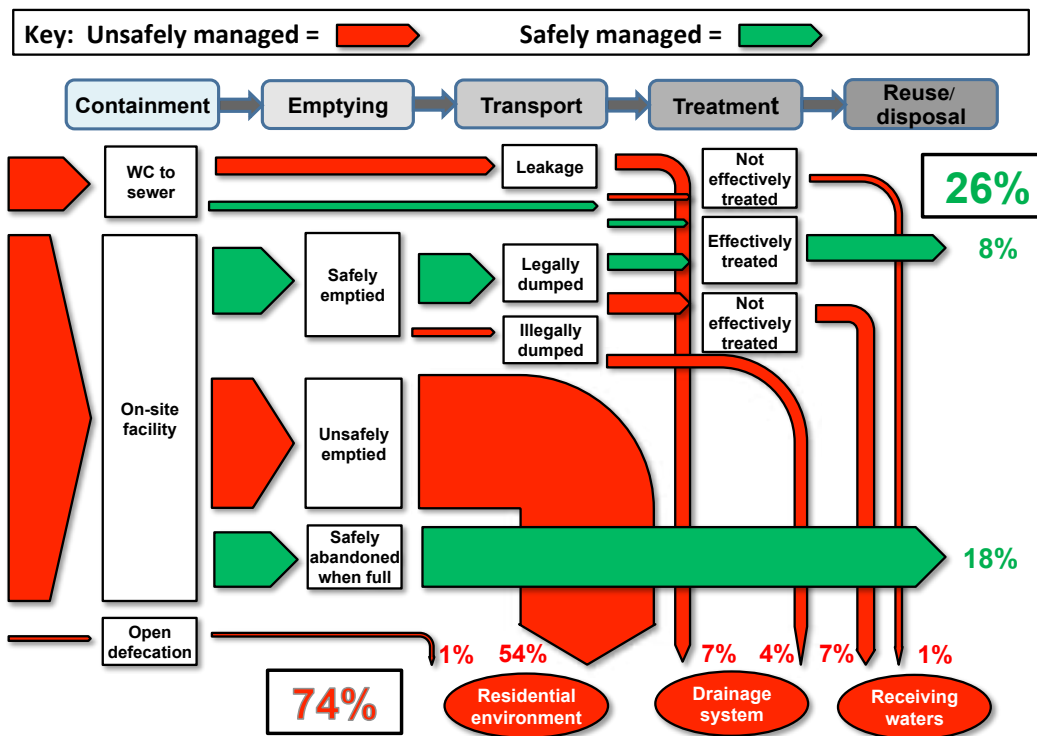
Key: Unsafely managed =     Safely managed =

Containment
Emptying
Transport
Treatment
Reuse/ disposal

WC to sewer
Leakage
Not effectively treated
26%
Effectively treated
8%
On-site facility
Safely emptied
Legally dumped
Illegally dumped
Not effectively treated
Unsafely emptied
Safely abandoned when full
18%
Open defecation
1%
54%
7%
4%
7%
1%
74%
Residential environment
Drainage system
Receiving waters